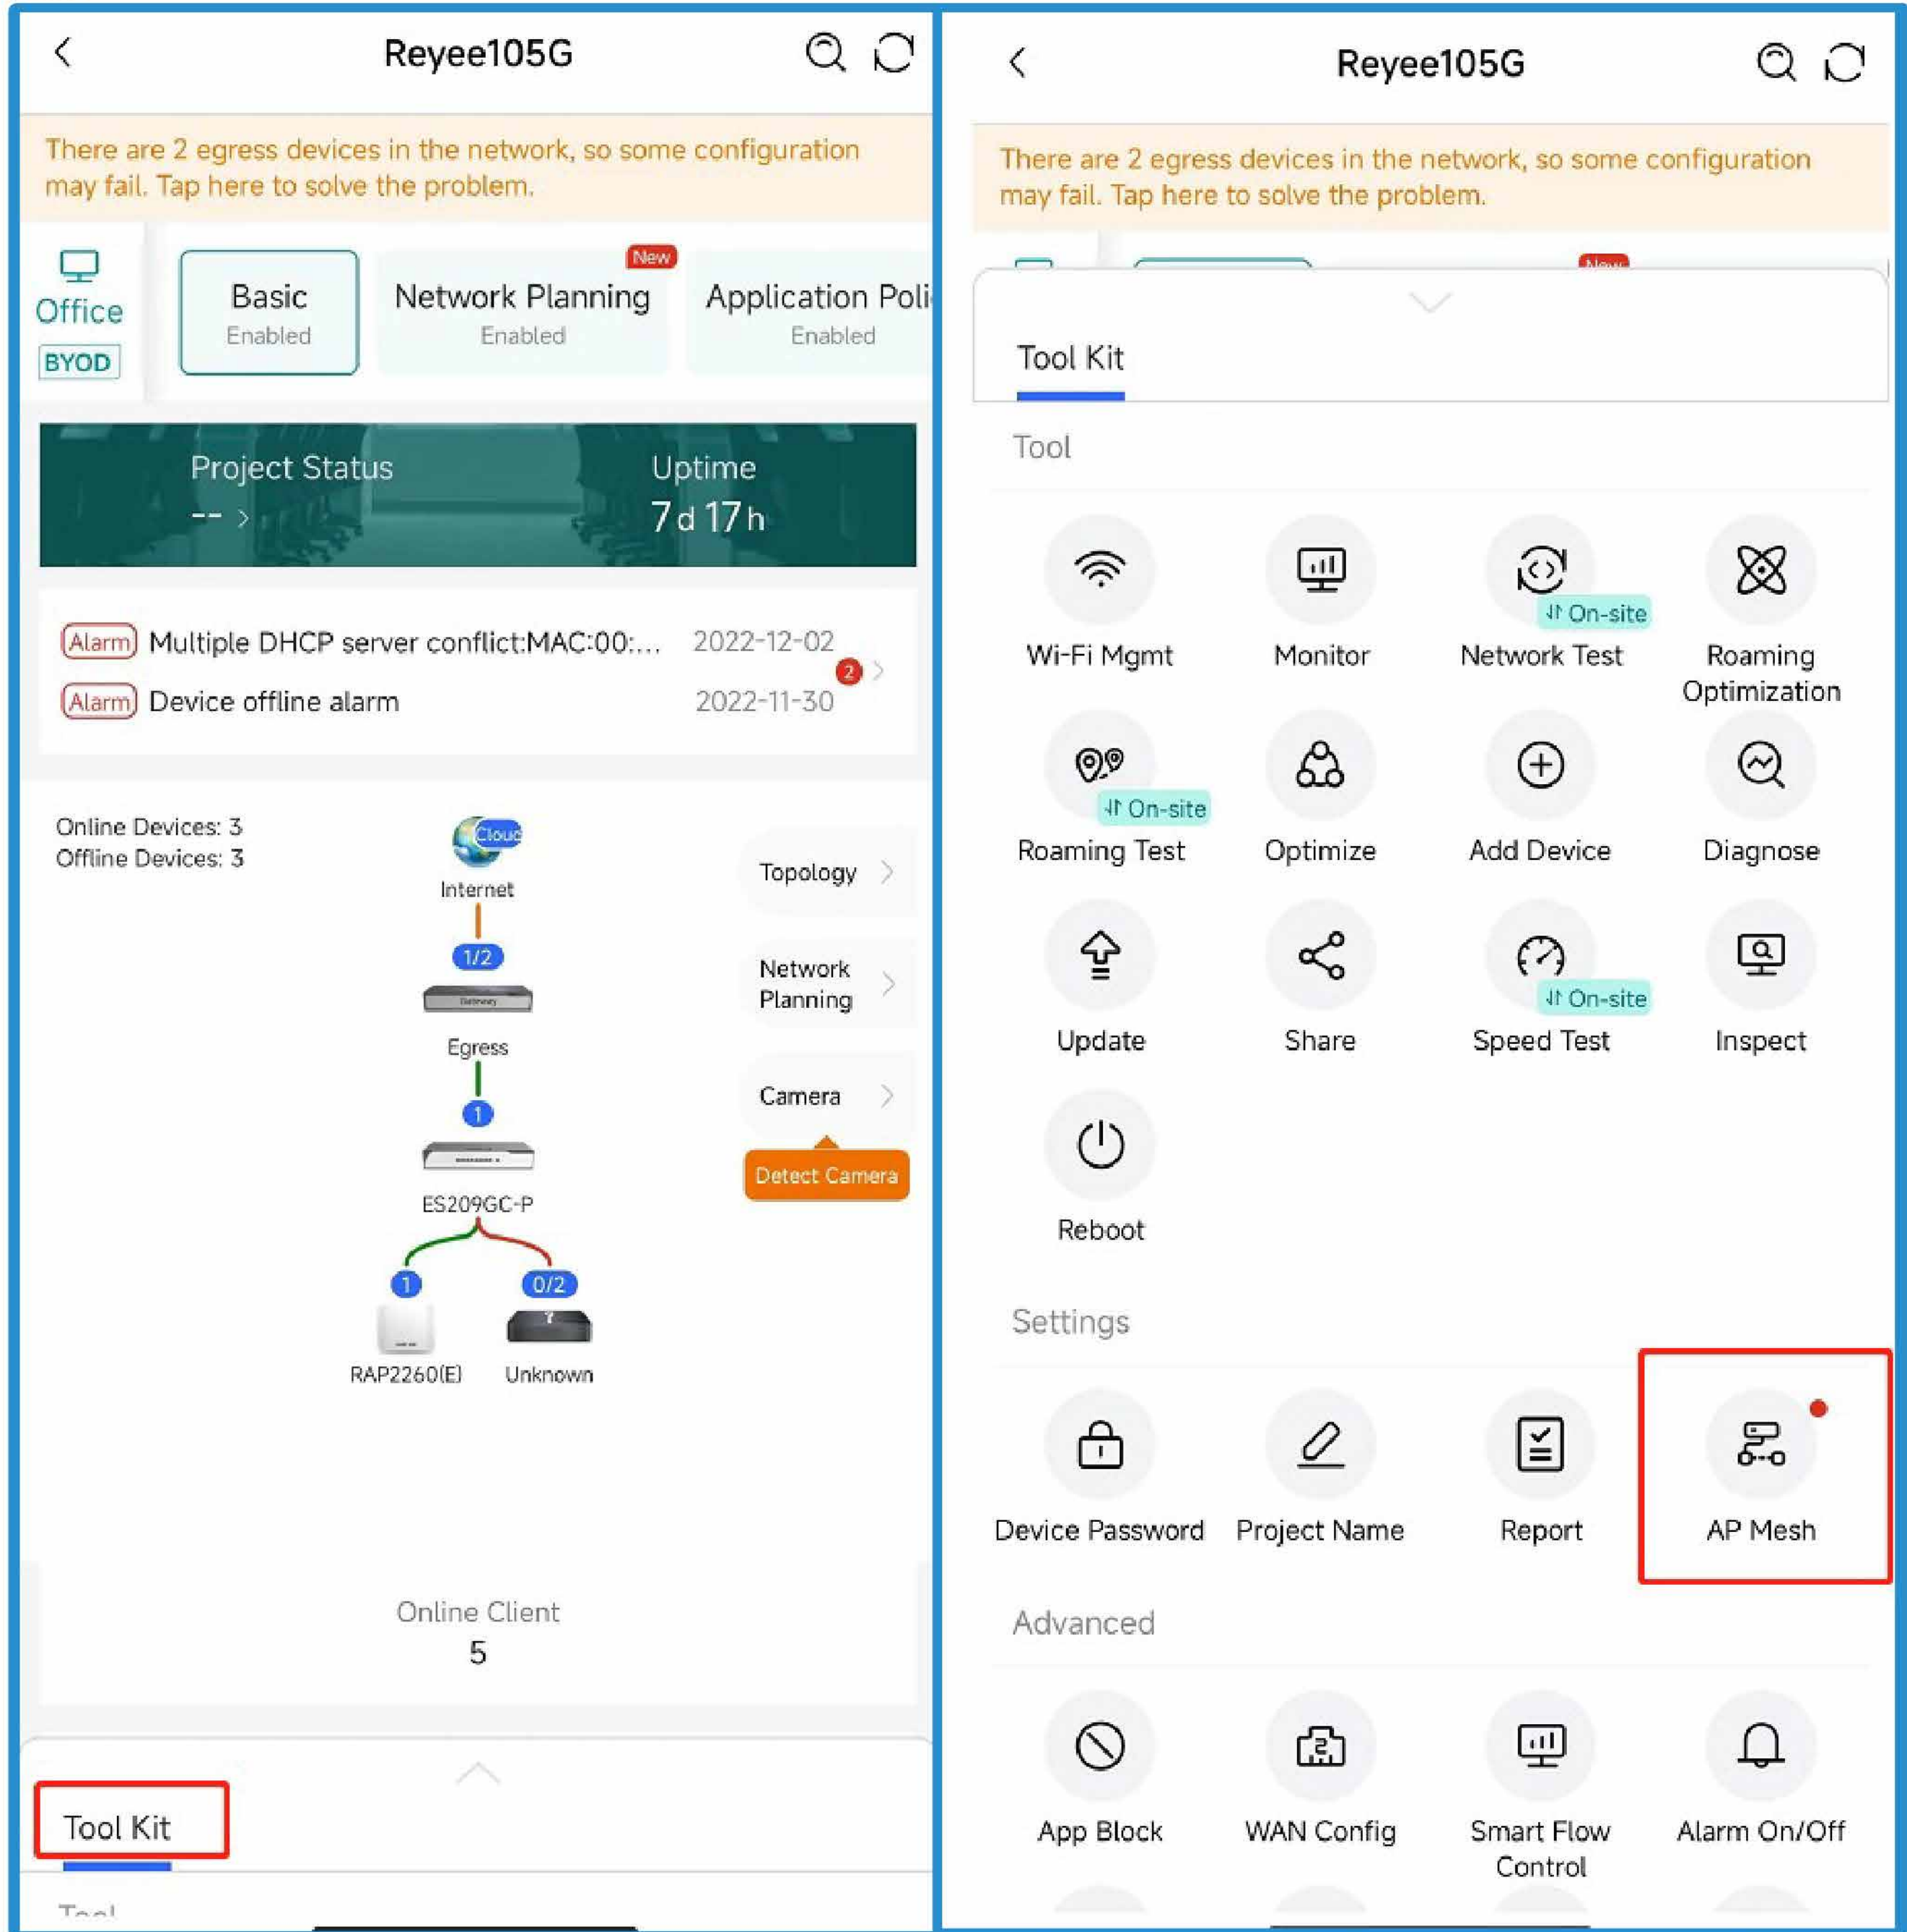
Reyee105G

There are 2 egress devices in the network, so some configuration may fail. Tap here to solve the problem.

Office
BYOD

Basic
Enabled

New
Network Planning
Enabled

Application Poli
Enabled

Project Status
-- >

Uptime
7 d 17 h

Alarm Multiple DHCP server conflict:MAC:00:... 2022-12-02
Alarm Device offline alarm 2022-11-30
2

Online Devices: 3
Offline Devices: 3

Cloud
Internet
1/2
Egress
1
ES209GC-P
1
0/2
RAP2260(E)
Unknown

Topology >
Network Planning >
Camera >
Detect Camera

Online Client
5

Tool Kit
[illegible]

Reyee105G

There are 2 egress devices in the network, so some configuration may fail. Tap here to solve the problem.

Tool Kit

Tool

Wi-Fi Mgmt
Monitor
On-site
Network Test
Roaming Optimization
On-site
Roaming Test
Optimize
Add Device
Diagnose
Update
Share
On-site
Speed Test
Inspect
Reboot

Settings

Device Password
Project Name
Report
AP Mesh

Advanced

App Block
WAN Config
Smart Flow Control
Alarm On/Off